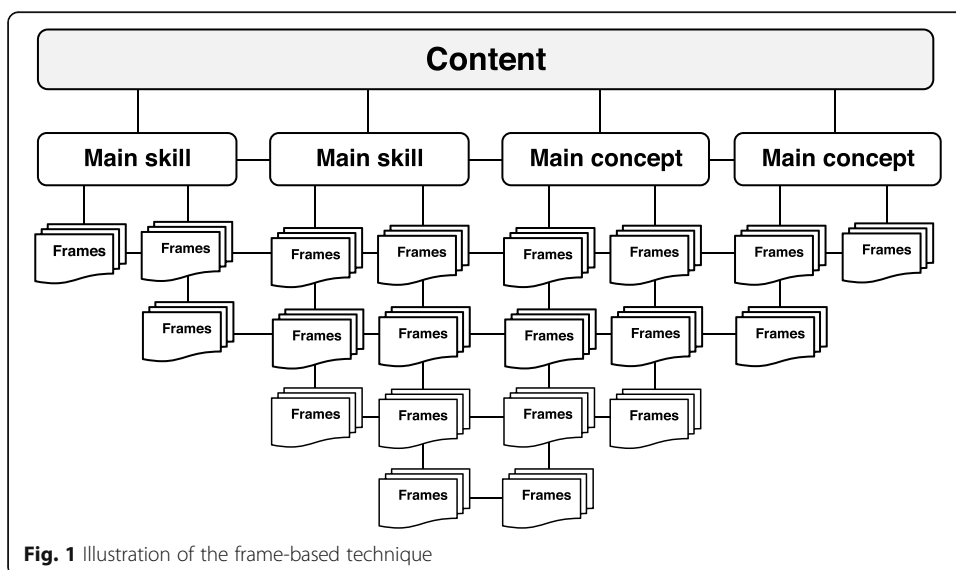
Content

Main skill

Main skill

Main concept

Main concept

Frames Frames

Frames

Frames Frames

Frames Frames

Frames Frames

Frames Frames

Frames Frames

Frames Frames

Frames Frames

Frames Frames

Frames Frames

Frames Frames

Fig. 1 Illustration of the frame-based technique